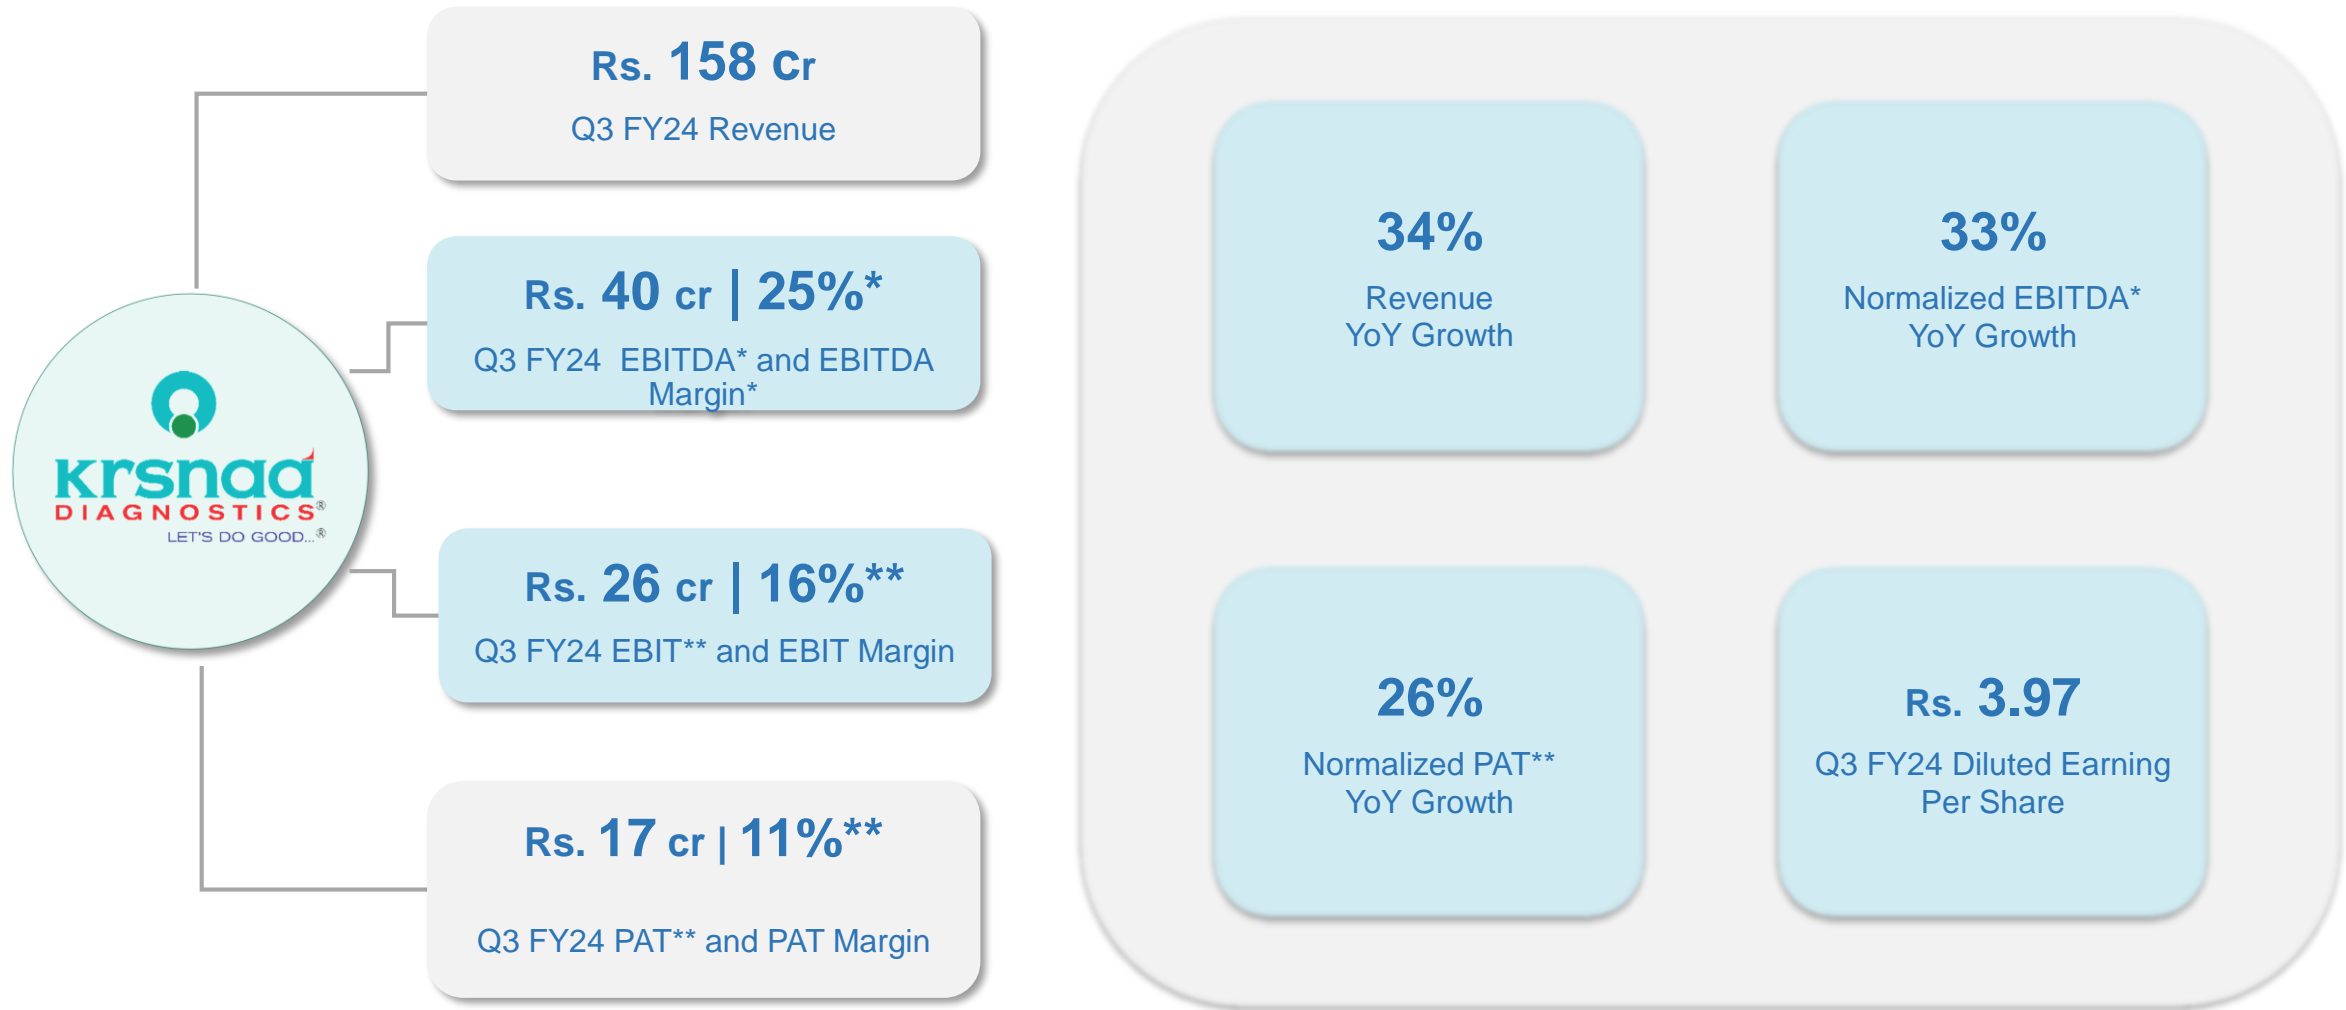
krsnaa
DIAGNOSTICS®
LET'S DO GOOD...®

Rs. 158 Cr
Q3 FY24 Revenue

Rs. 40 cr | 25%*
Q3 FY24 EBITDA* and EBITDA Margin*

Rs. 26 cr | 16%**
Q3 FY24 EBIT** and EBIT Margin

Rs. 17 cr | 11%**
Q3 FY24 PAT** and PAT Margin

34%
Revenue
YoY Growth

33%
Normalized EBITDA*
YoY Growth

26%
Normalized PAT**
YoY Growth

Rs. 3.97
Q3 FY24 Diluted Earning Per Share